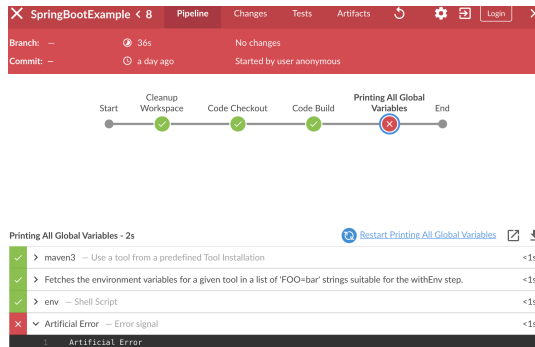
SpringBootExample < 8 Pipeline Changes Tests Artifacts Login

Branch: — 36s No changes

Commit: — a day ago Started by user anonymous

Start Cleanup Workspace Code Checkout Code Build Printing All Global Variables End

Printing All Global Variables - 2s

Restart Printing All Global Variables

> maven3 — Use a tool from a predefined Tool Installation <1s

> Fetches the environment variables for a given tool in a list of 'FOO=bar' strings suitable for the withEnv step. <1s

> env — Shell Script <1s

Artificial Error — Error signal <1s

1 Artificial Error